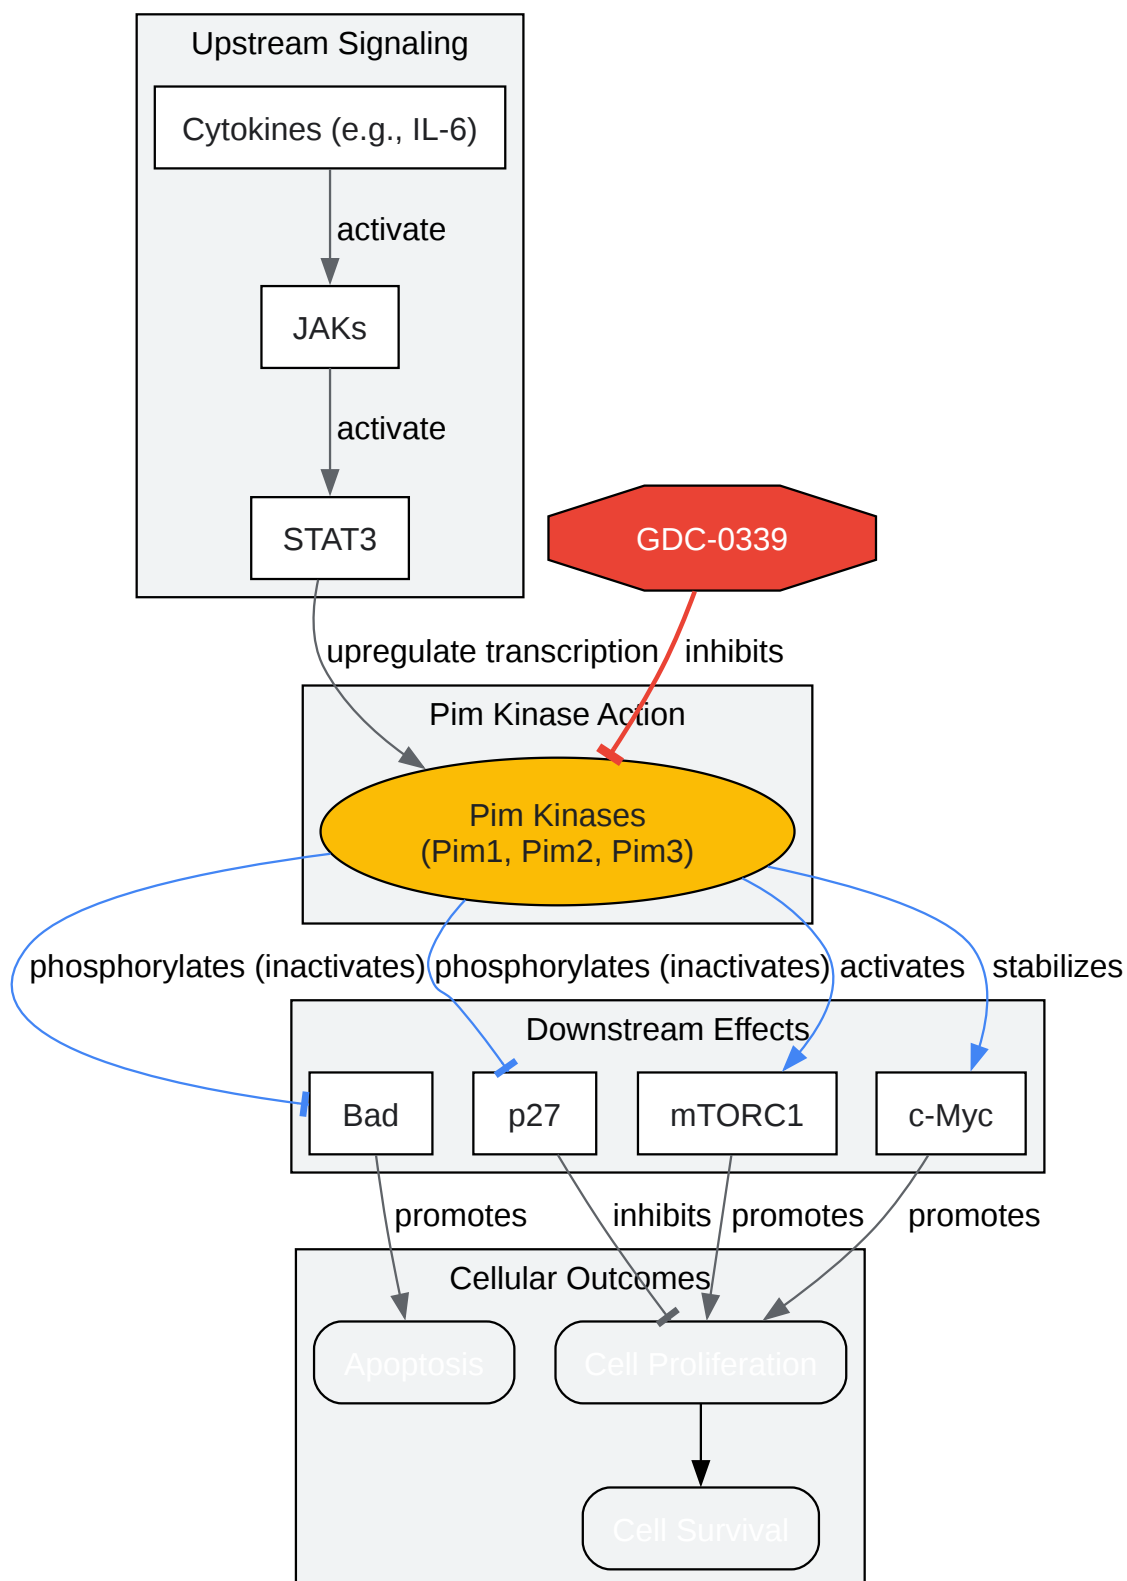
Upstream Signaling

Cytokines (e.g., IL-6)

activate

JAKs

activate

STAT3

GDC-0339

upregulate transcription

inhibits

Pim Kinase Action

Pim Kinases
(Pim1, Pim2, Pim3)

phosphorylates (inactivates)

phosphorylates (inactivates)

activates

stabilizes

Downstream Effects

Bad

p27

mTORC1

c-Myc

promotes

inhibits

promotes

promotes

Cellular Outcomes

Apoptosis

Cell Proliferation

Cell Survival